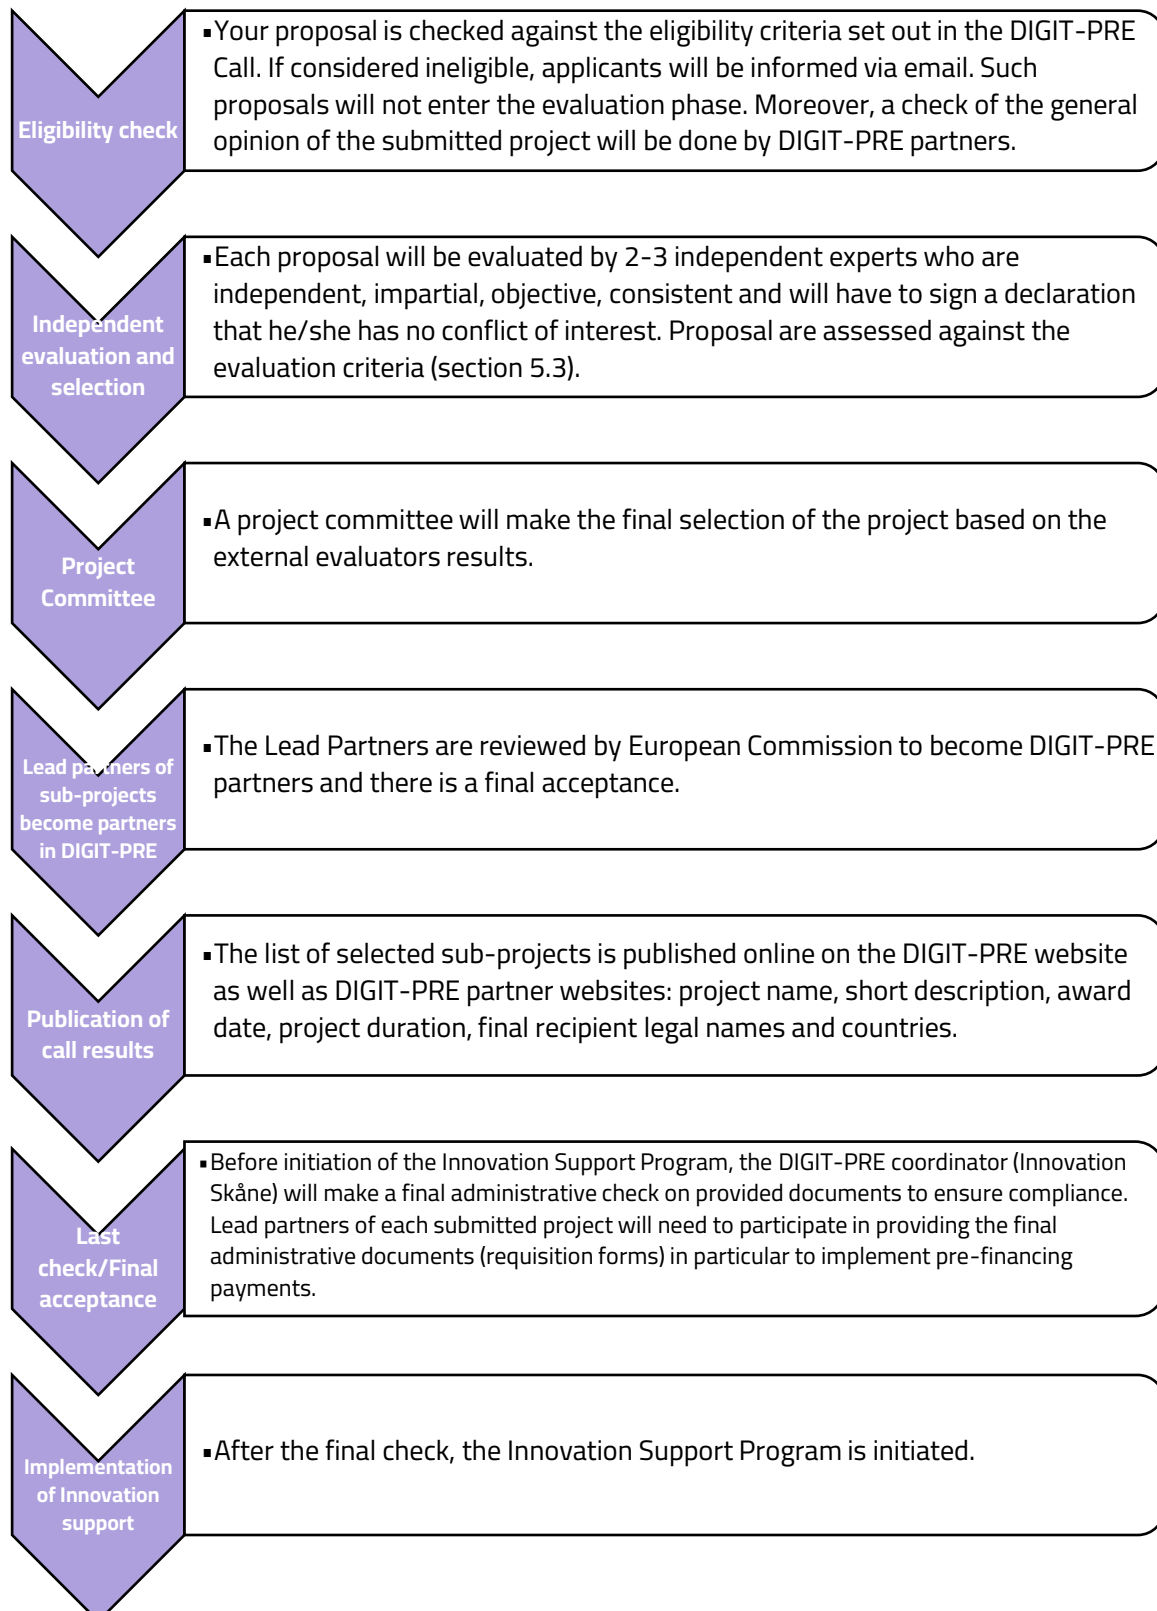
Eligibility check

▪Your proposal is checked against the eligibility criteria set out in the DIGIT-PRE Call. If considered ineligible, applicants will be informed via email. Such proposals will not enter the evaluation phase. Moreover, a check of the general opinion of the submitted project will be done by DIGIT-PRE partners.

Independent evaluation and selection

▪Each proposal will be evaluated by 2-3 independent experts who are independent, impartial, objective, consistent and will have to sign a declaration that he/she has no conflict of interest. Proposal are assessed against the evaluation criteria (section 5.3).

Project Committee

▪A project committee will make the final selection of the project based on the external evaluators results.

Lead partners of sub-projects become partners in DIGIT-PRE

▪The Lead Partners are reviewed by European Commission to become DIGIT-PRE partners and there is a final acceptance.

Publication of call results

▪The list of selected sub-projects is published online on the DIGIT-PRE website as well as DIGIT-PRE partner websites: project name, short description, award date, project duration, final recipient legal names and countries.

Last check/Final acceptance

▪Before initiation of the Innovation Support Program, the DIGIT-PRE coordinator (Innovation Skåne) will make a final administrative check on provided documents to ensure compliance. Lead partners of each submitted project will need to participate in providing the final administrative documents (requisition forms) in particular to implement pre-financing payments.

Implementation of Innovation support

▪After the final check, the Innovation Support Program is initiated.